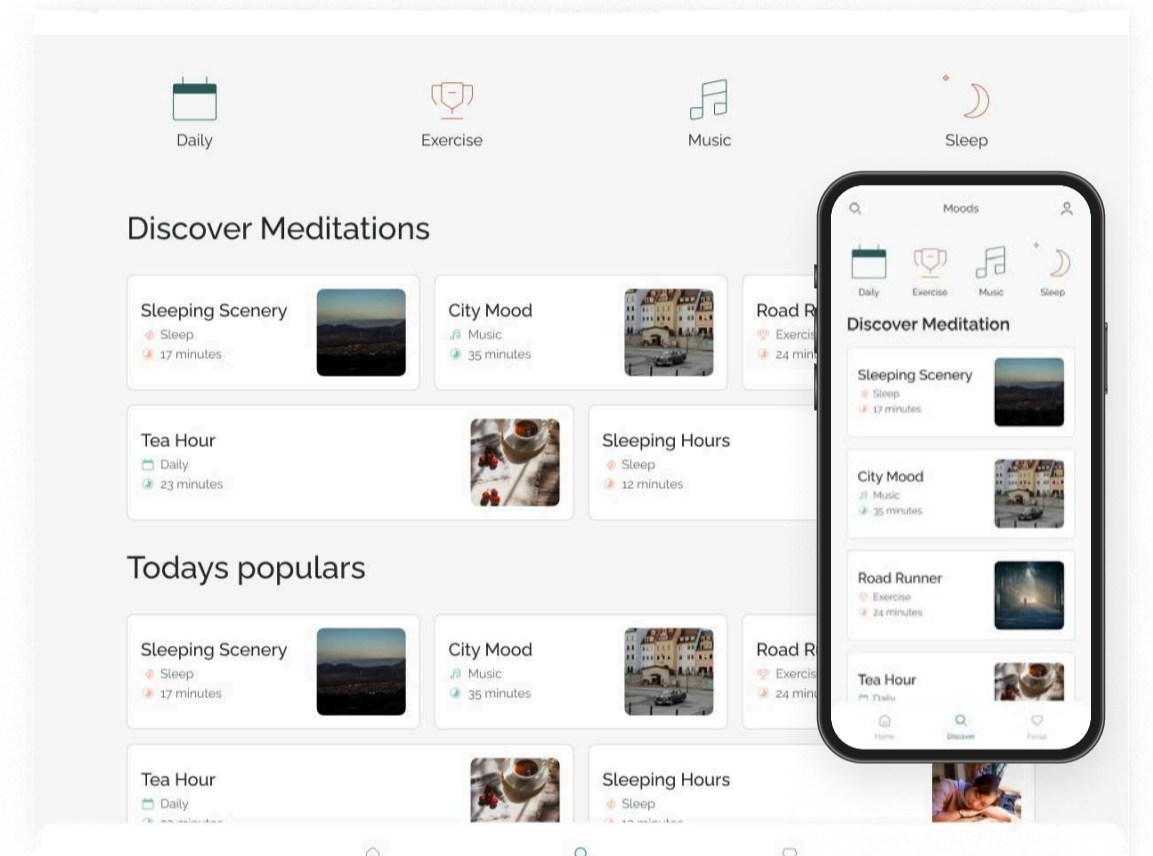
Daily

Exercise

Music

Sleep

Discover Meditations

Sleeping Scenery
Sleep
17 minutes

City Mood
Music
35 minutes

Road R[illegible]
Exercis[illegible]
24 min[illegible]

Tea Hour
Daily
23 minutes

Sleeping Hours
Sleep
12 minutes

Todays populars

Sleeping Scenery
Sleep
17 minutes

City Mood
Music
35 minutes

Road R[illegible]
Exercis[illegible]
24 min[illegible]

Tea Hour
Daily
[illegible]

Sleeping Hours
Sleep
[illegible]

Moods

Daily

Exercise

Music

Sleep

Discover Meditation

Sleeping Scenery
Sleep
17 minutes

City Mood
Music
35 minutes

Road Runner
Exercise
24 minutes

Tea Hour
Daily

Home

Discover

Focus